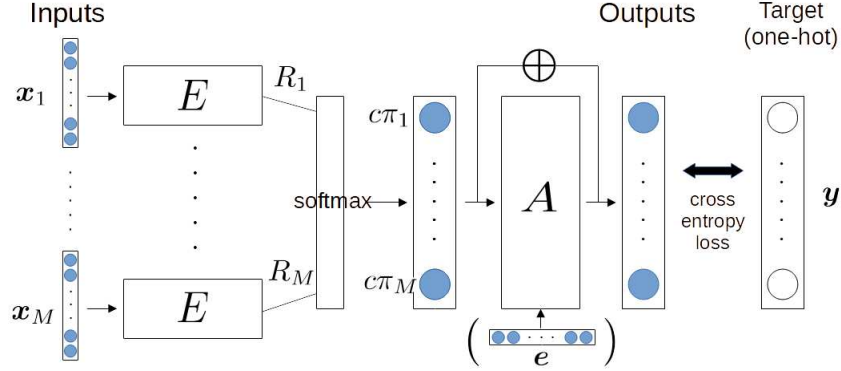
Inputs

Outputs

Target (one-hot)

$\boldsymbol{x}_1$

$E$

$R_1$

$\oplus$

$c\pi_1$

softmax

$A$

cross entropy loss

$\boldsymbol{y}$

$\boldsymbol{x}_M$

$E$

$R_M$

$c\pi_M$

$\left( \boldsymbol{e} \right)$